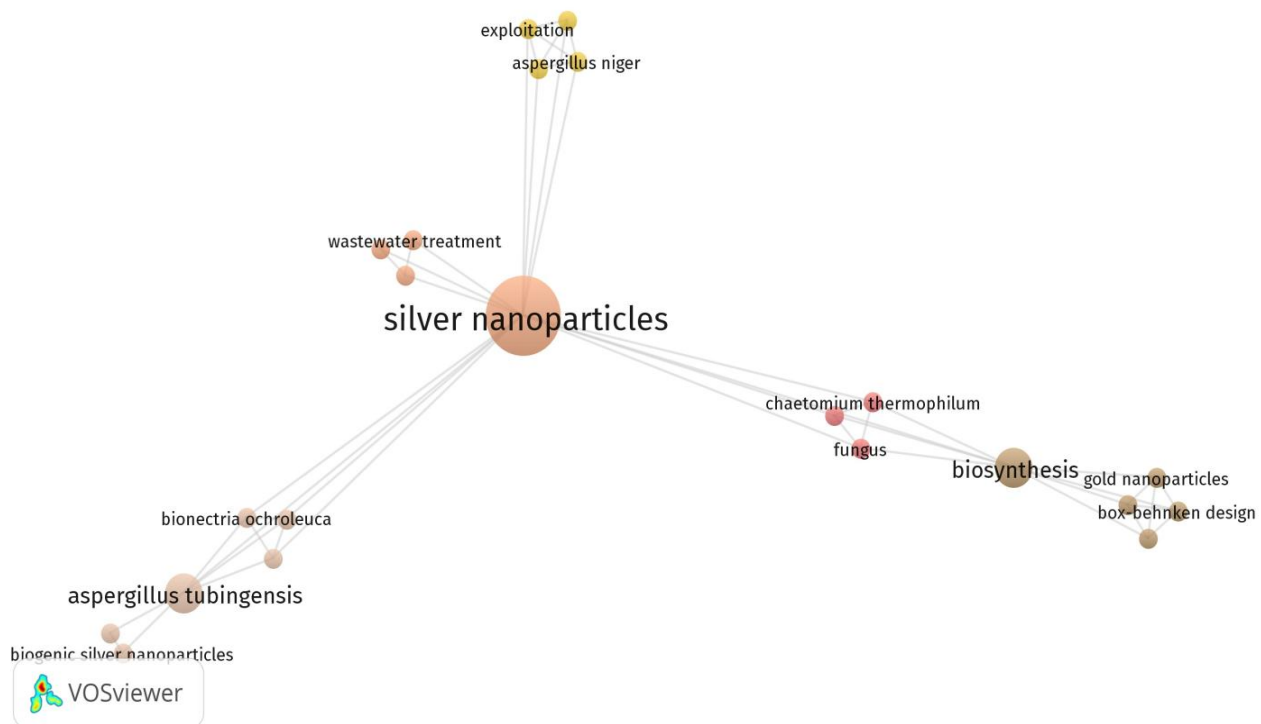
exploitation
aspergillus niger
wastewater treatment
silver nanoparticles
chaetomium thermophilum
fungus
biosynthesis
gold nanoparticles
box-behnken design
bionectria ochroleuca
aspergillus tubingensis
biogenic silver nanoparticles
VOSviewer